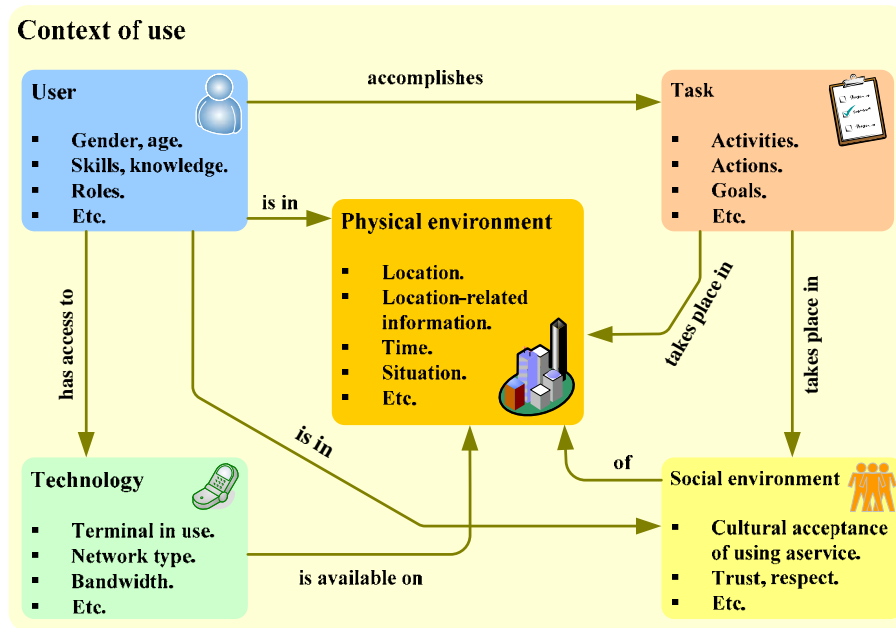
Context of use

User
- Gender, age.
- Skills, knowledge.
- Roles.
- Etc.

accomplishes

Task
- Activities.
- Actions.
- Goals.
- Etc.

is in

Physical environment
- Location.
- Location-related information.
- Time.
- Situation.
- Etc.

has access to

takes place in

takes place in

is in

of

Technology
- Terminal in use.
- Network type.
- Bandwidth.
- Etc.

is available on

Social environment
- Cultural acceptance of using aservice.
- Trust, respect.
- Etc.